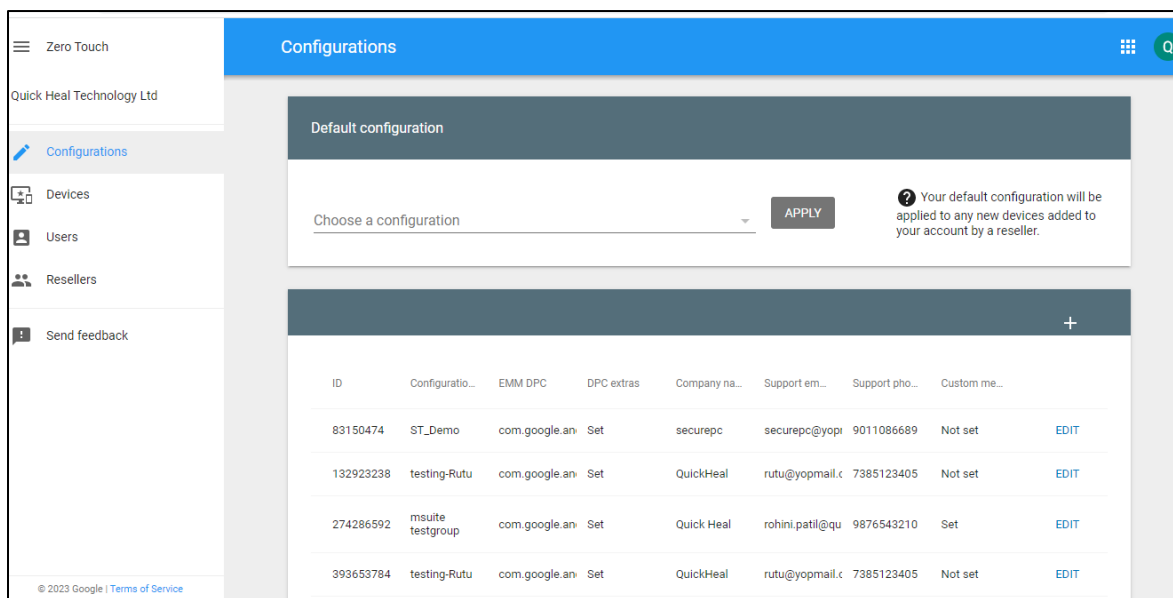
Zero Touch

Quick Heal Technology Ltd

Configurations

Devices

Users

Resellers

Send feedback

© 2023 Google | Terms of Service

Configurations

Q

Default configuration

Choose a configuration

APPLY

Your default configuration will be applied to any new devices added to your account by a reseller.

+

| ID | Configuratio... | EMM DPC | DPC extras | Company na... | Support em... | Support pho... | Custom me... | |
|---|---|---|---|---|---|---|---|---|
| 83150474 | ST_Demo | com.google.an | Set | securepc | securepc@yopr | 9011086689 | Not set | EDIT |
| 132923238 | testing-Rutu | com.google.an | Set | QuickHeal | rutu@yopmail.c | 7385123405 | Not set | EDIT |
| 274286592 | msuite testgroup | com.google.an | Set | Quick Heal | rohini.patil@qu | 9876543210 | Set | EDIT |
| 393653784 | testing-Rutu | com.google.an | Set | QuickHeal | rutu@yopmail.c | 7385123405 | Not set | EDIT |